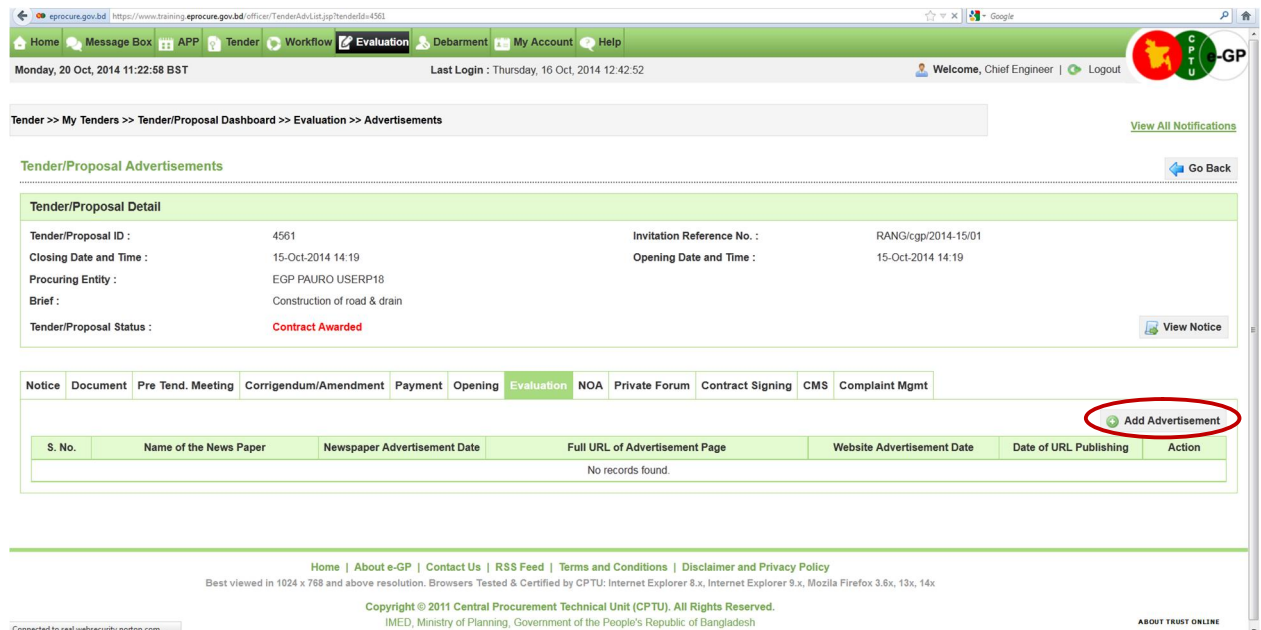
eprocure.gov.bd https://www.training.eprocure.gov.bd/officer/TenderAdvList.jsp?tenderId=4561

Google

Home Message Box APP Tender Workflow Evaluation Debarment My Account Help

C P T U e-GP

Monday, 20 Oct, 2014 11:22:58 BST

Last Login : Thursday, 16 Oct, 2014 12:42:52

Welcome, Chief Engineer | Logout

Tender >> My Tenders >> Tender/Proposal Dashboard >> Evaluation >> Advertisements

View All Notifications

Tender/Proposal Advertisements

Go Back

Tender/Proposal Detail

Tender/Proposal ID : 4561

Invitation Reference No. : RANG/cgp/2014-15/01

Closing Date and Time : 15-Oct-2014 14:19

Opening Date and Time : 15-Oct-2014 14:19

Procuring Entity : EGP PAURO USERP18

Brief : Construction of road & drain

Tender/Proposal Status : Contract Awarded

View Notice

Notice | Document | Pre Tend. Meeting | Corrigendum/Amendment | Payment | Opening | Evaluation | NOA | Private Forum | Contract Signing | CMS | Complaint Mgmt

Add Advertisement

| S. No. | Name of the News Paper | Newspaper Advertisement Date | Full URL of Advertisement Page | Website Advertisement Date | Date of URL Publishing | Action |
|---|---|---|---|---|---|---|
| No records found. | | | | | | |

Home | About e-GP | Contact Us | RSS Feed | Terms and Conditions | Disclaimer and Privacy Policy

Best viewed in 1024 x 768 and above resolution. Browsers Tested & Certified by CPTU: Internet Explorer 8.x, Internet Explorer 9.x, Mozila Firefox 3.6x, 13x, 14x

Copyright © 2011 Central Procurement Technical Unit (CPTU). All Rights Reserved.

IMED, Ministry of Planning, Government of the People's Republic of Bangladesh

Connected to seal.websecurity.norton.com

ABOUT TRUST ONLINE